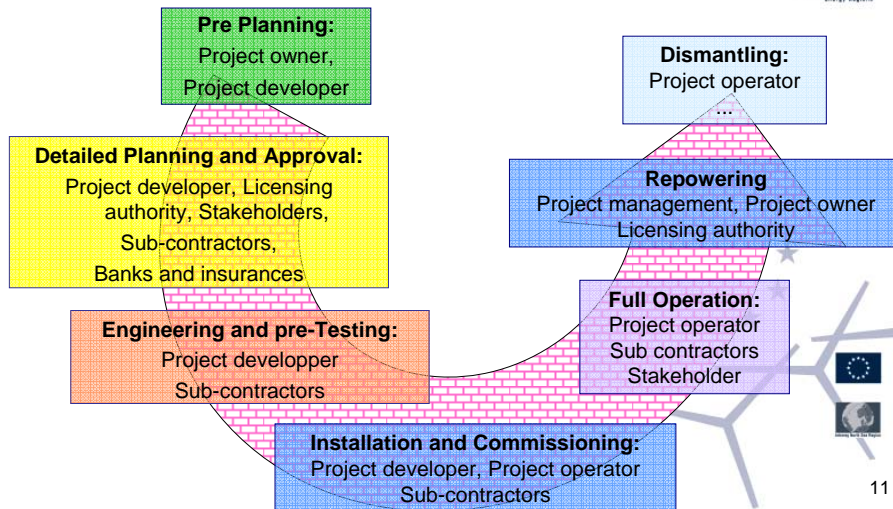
Pre Planning:
Project owner,
Project developer

Detailed Planning and Approval:
Project developer, Licensing authority, Stakeholders,
Sub-contractors,
Banks and insurances

Engineering and pre-Testing:
Project developper
Sub-contractors

Installation and Commissioning:
Project developer, Project operator
Sub-contractors

Full Operation:
Project operator
Sub contractors
Stakeholder

Repowering
Project management, Project owner
Licensing authority

Dismantling:
Project operator
...

11